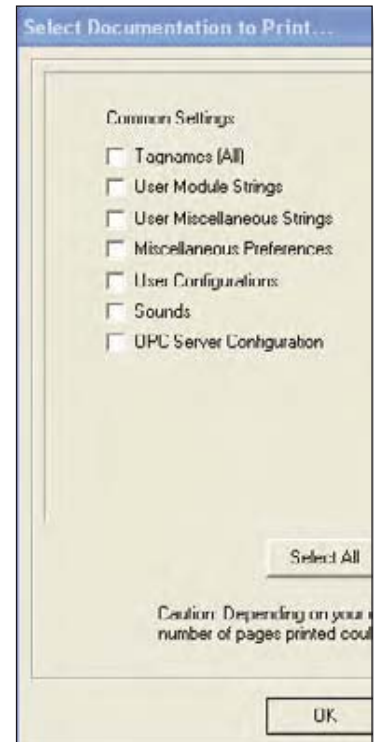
Select Documentation to Print...

Common Settings

Tagnames (All)

User Module Strings

User Miscellaneous Strings

Miscellaneous Preferences

User Configurations

Sounds

OPC Server Configuration

Select All

Caution: Depending on your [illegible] number of pages printed coul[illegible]

OK